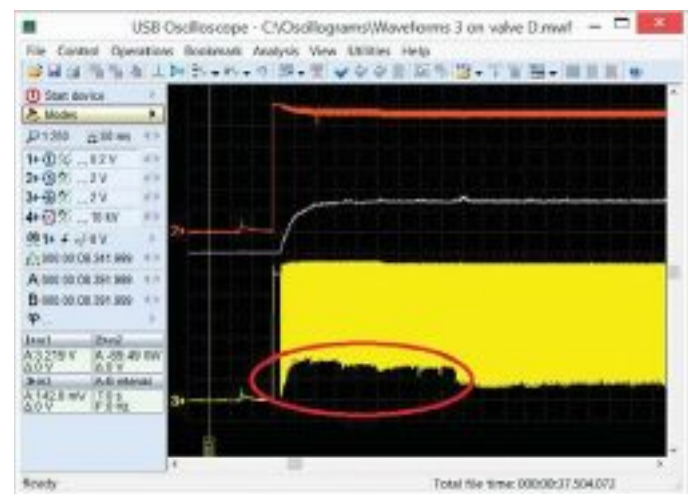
USB Oscilloscope - C:\Oscillograms\Waveforms 3 on valve D.mwf

File Control Operations Bookmarks Analysis View Utilities Help

Start device

Modes

1:200 50 ms

1 ... 0.2 V

2 ... 2 V

3 ... 2 V

4 ... 10 kV

1 0 V

000:00:08.341.999

A 000:00:08.391.999

B 000:00:08.391.999

| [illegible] | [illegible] |
|---|---|
| A 3.278 V | A -88.49 kW |
| 0.0 V | 0.0 V |
| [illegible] | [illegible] |
| A 142.8 mV | 7.0 s |
| 0.0 V | F 0 Hz |

2

3

Ready

Total file time: 000:00:37.504.072